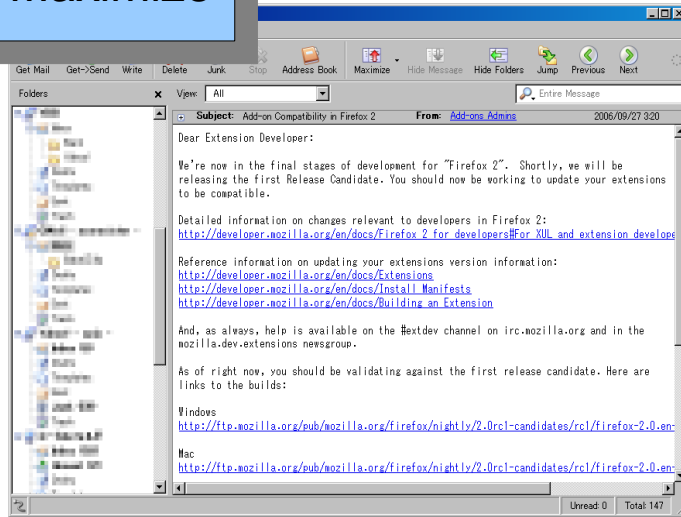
Get Mail Get->Send Write Delete Junk Stop Address Book Maximize Hide Message Hide Folders Jump Previous Next

Folders

View: All

Entire Message

Subject: Add-on Compatibility in Firefox 2 From: Add-ons Admins 2006/09/27 3:20

Dear Extension Developer:

We're now in the final stages of development for "Firefox 2". Shortly, we will be releasing the first Release Candidate. You should now be working to update your extensions to be compatible.

Detailed information on changes relevant to developers in Firefox 2:
http://developer.mozilla.org/en/docs/Firefox_2_for_developers#For_XUL_and_extension_develope

Reference information on updating your extensions version information:
http://developer.mozilla.org/en/docs/Extensions
http://developer.mozilla.org/en/docs/Install_Manifests
http://developer.mozilla.org/en/docs/Building_an_Extension

And, as always, help is available on the #extdev channel on irc.mozilla.org and in the mozilla.dev.extensions newsgroup.

As of right now, you should be validating against the first release candidate. Here are links to the builds:

Windows
http://ftp.mozilla.org/pub/mozilla.org/firefox/nightly/2.0rc1-candidates/rc1/firefox-2.0.en-

Mac
http://ftp.mozilla.org/pub/mozilla.org/firefox/nightly/2.0rc1-candidates/rc1/firefox-2.0.en-

Unread: 0 Total: 147